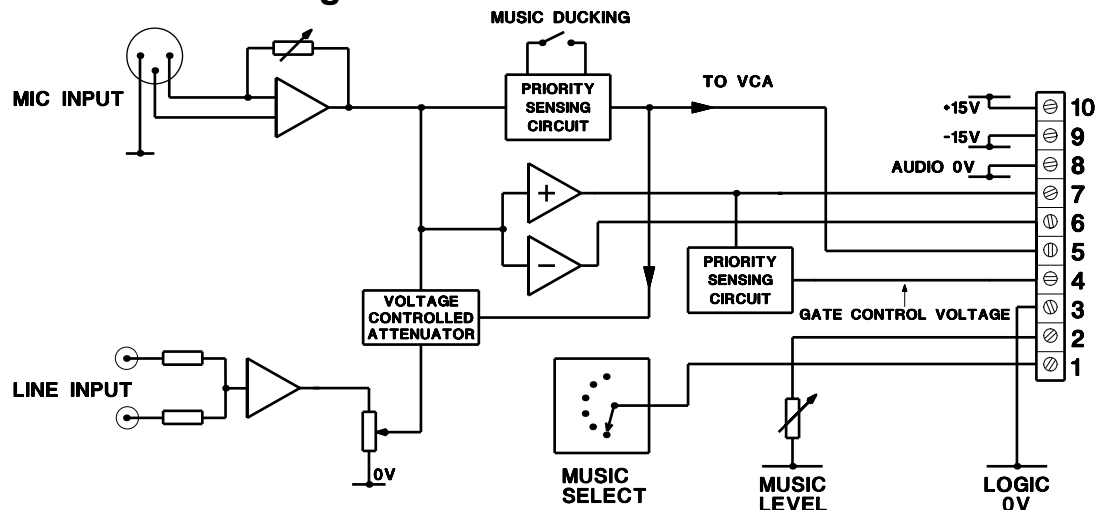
MUSIC DUCKING

MIC INPUT

PRIORITY SENSING CIRCUIT

TO VCA

+15V 10
-15V 9
AUDIO 0V 8
7
6
5
4
3
2
1

+

−

PRIORITY SENSING CIRCUIT

GATE CONTROL VOLTAGE

VOLTAGE CONTROLLED ATTENUATOR

LINE INPUT

0V

MUSIC SELECT

MUSIC LEVEL

LOGIC 0V